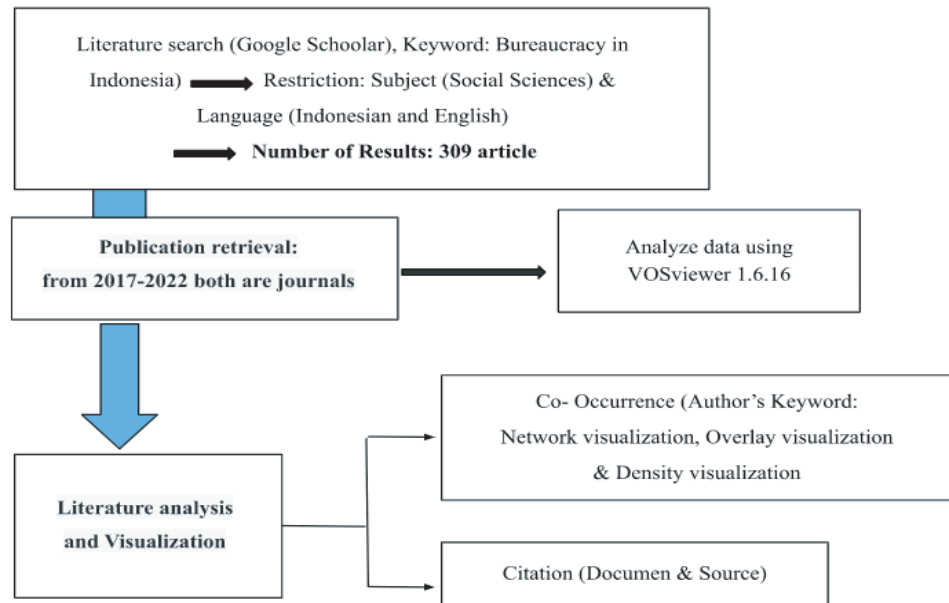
Literature search (Google Schoolar), Keyword: Bureaucracy in Indonesia) Restriction: Subject (Social Sciences) & Language (Indonesian and English)
**Number of Results: 309 article**

**Publication retrieval: from 2017-2022 both are journals**

Analyze data using VOSviewer 1.6.16

Co- Occurrence (Author's Keyword: Network visualization, Overlay visualization & Density visualization

**Literature analysis and Visualization**

Citation (Documen & Source)